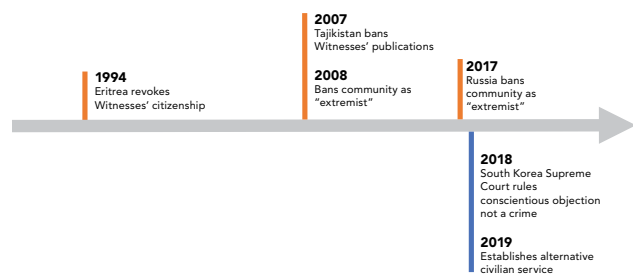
**1994**
Eritrea revokes Witnesses' citizenship

**2007**
Tajikistan bans Witnesses' publications

**2008**
Bans community as "extremist"

**2017**
Russia bans community as "extremist"

**2018**
South Korea Supreme Court rules conscientious objection not a crime

**2019**
Establishes alternative civilian service